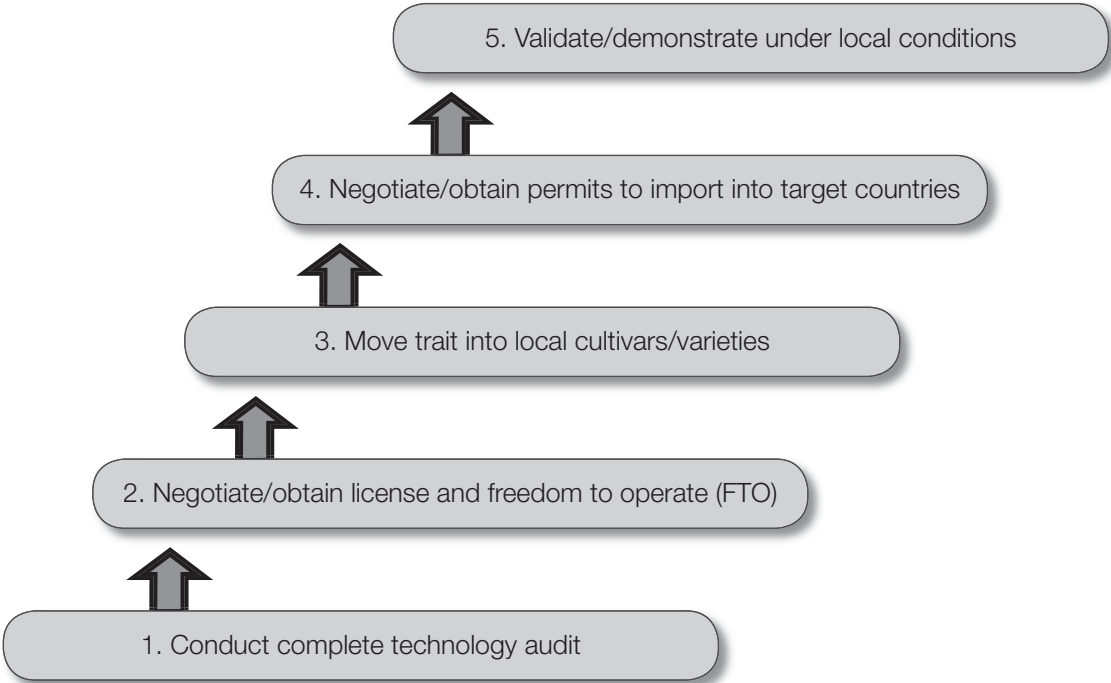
5. Validate/demonstrate under local conditions

4. Negotiate/obtain permits to import into target countries

3. Move trait into local cultivars/varieties

2. Negotiate/obtain license and freedom to operate (FTO)

1. Conduct complete technology audit